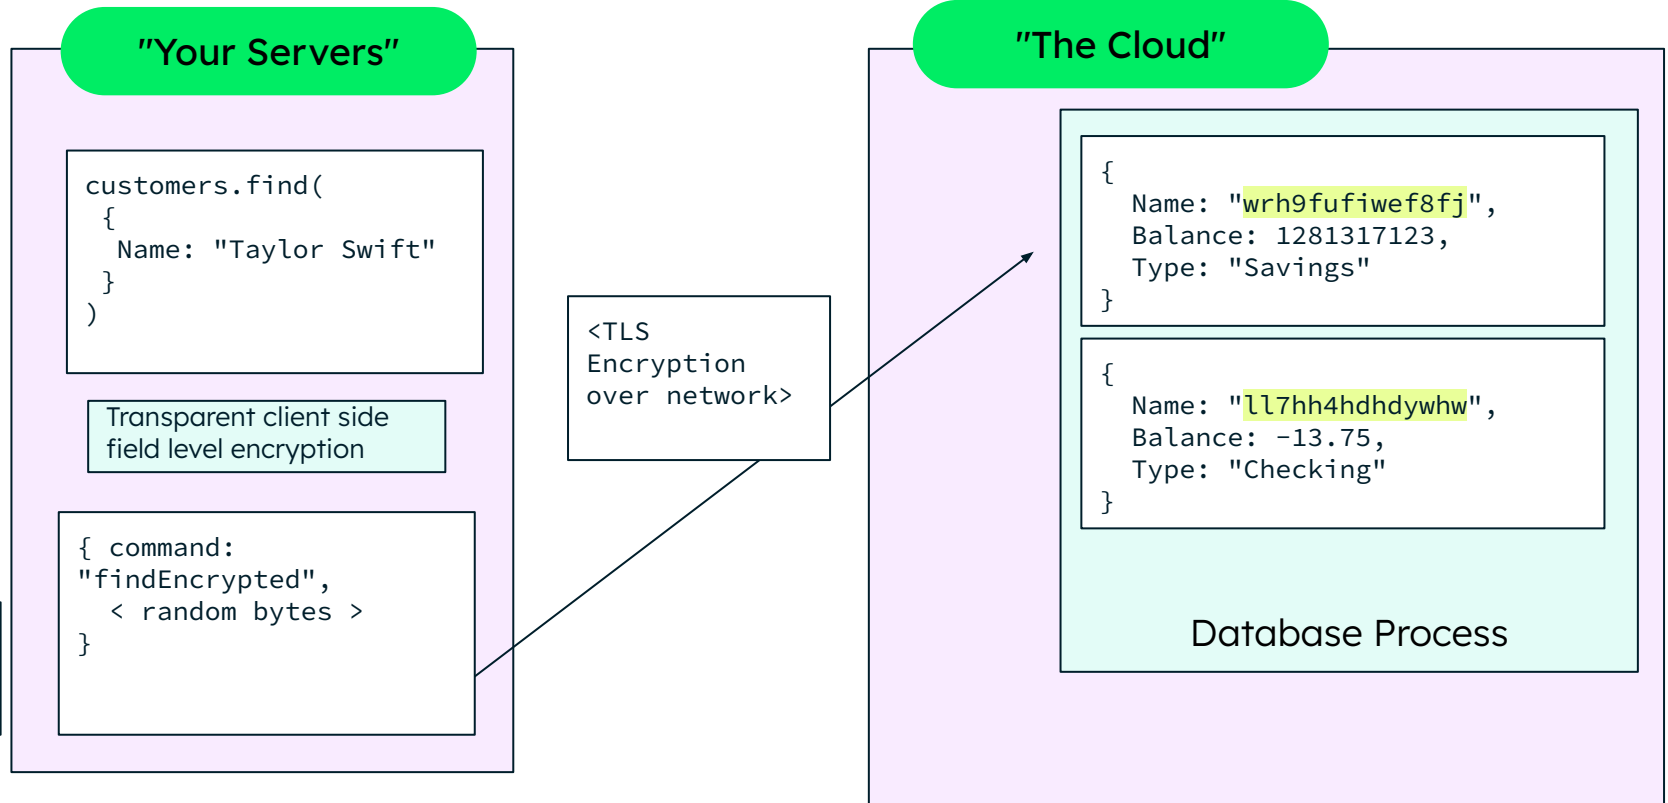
"Your Servers"

customers.find(
{
Name: "Taylor Swift"
}
)

Transparent client side field level encryption

{ command: "findEncrypted",
< random bytes >
}

<TLS Encryption over network>

"The Cloud"

{
Name: "wrh9fufiwef8fj",
Balance: 1281317123,
Type: "Savings"
}

{
Name: "ll7hh4hdhdywhw",
Balance: -13.75,
Type: "Checking"
}

Database Process